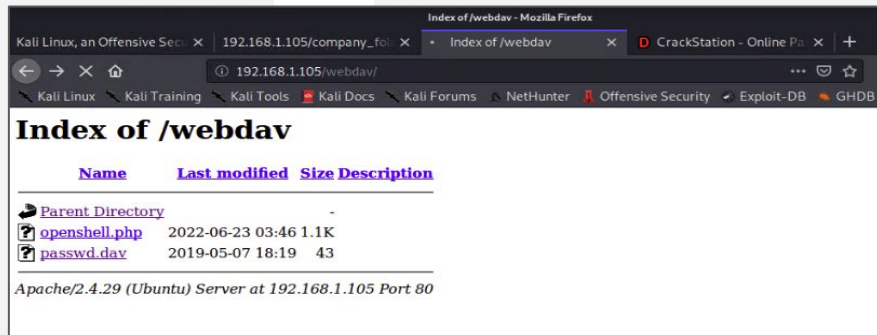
Index of /webdav - Mozilla Firefox

Kali Linux, an Offensive Sec ×
192.168.1.105/company_fo ×
Index of /webdav ×
CrackStation - Online Pa ×
+

192.168.1.105/webdav/

Kali Linux Kali Training Kali Tools Kali Docs Kali Forums NetHunter Offensive Security Exploit-DB GHDB

# Index of /webdav

| Name | Last modified | Size | Description |
|---|---|---|---|
| Parent Directory | | - | |
| openshell.php | 2022-06-23 03:46 | 1.1K | |
| passwd.dav | 2019-05-07 18:19 | 43 | |

Apache/2.4.29 (Ubuntu) Server at 192.168.1.105 Port 80